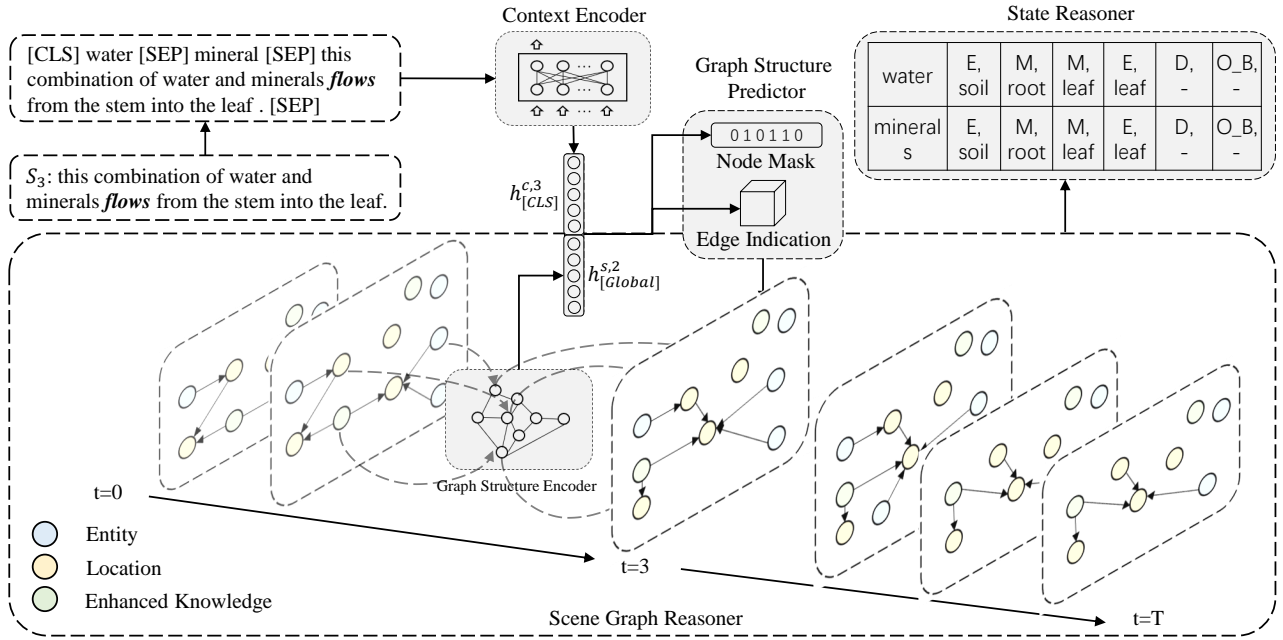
[CLS] water [SEP] mineral [SEP] this combination of water and minerals ***flows*** from the stem into the leaf . [SEP]

$S_3$: this combination of water and minerals ***flows*** from the stem into the leaf.

Context Encoder

$h^{c,3}_{[CLS]}$

$h^{s,2}_{[Global]}$

Graph Structure Predictor

010110

Node Mask

Edge Indication

State Reasoner

| water | E, soil | M, root | M, leaf | E, leaf | D, - | O_B, - |
|---|---|---|---|---|---|---|
| minerals | E, soil | M, root | M, leaf | E, leaf | D, - | O_B, - |

Graph Structure Encoder

t=0

t=3

t=T

Entity

Location

Enhanced Knowledge

Scene Graph Reasoner